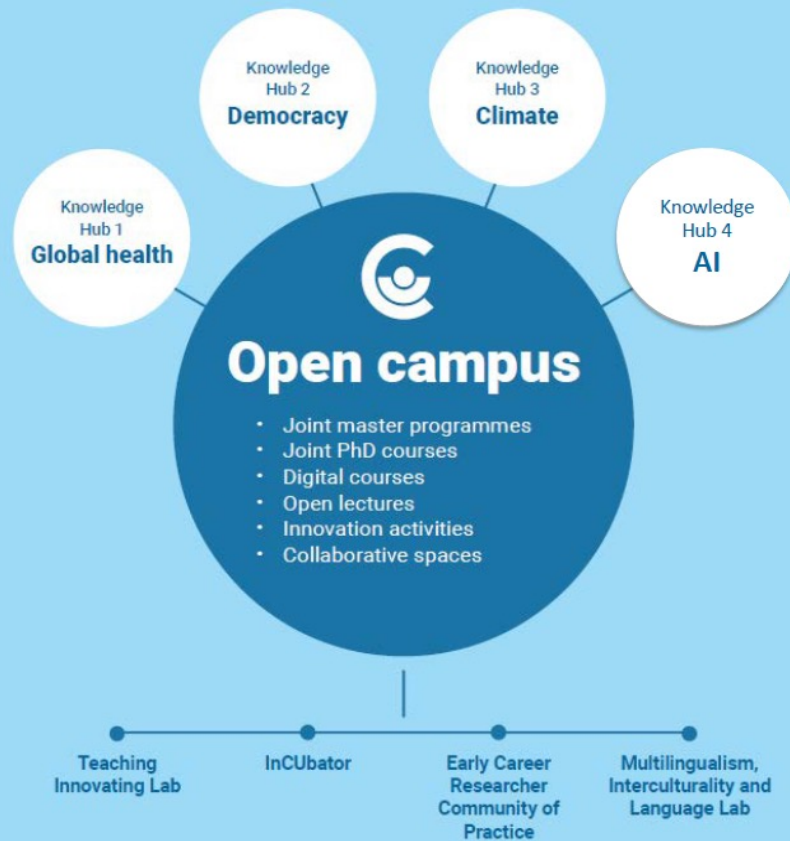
Knowledge Hub 1
Global health

Knowledge Hub 2
Democracy

Knowledge Hub 3
Climate

Knowledge Hub 4
AI

Open campus

• Joint master programmes
• Joint PhD courses
• Digital courses
• Open lectures
• Innovation activities
• Collaborative spaces

Teaching Innovating Lab

InCUbator

Early Career Researcher Community of Practice

Multilingualism, Interculturality and Language Lab